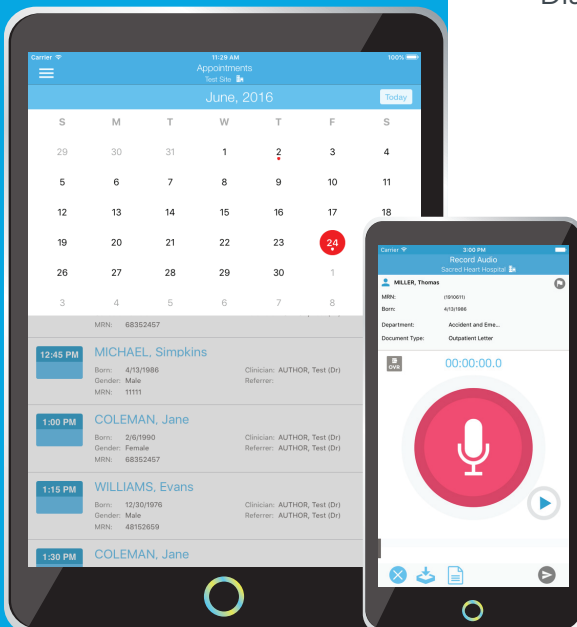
Dic

Carrier 11:29 AM 100%
Appointments
Test Site

June, 2016 Today

| S | M | T | W | T | F | S |
|---|---|---|---|---|---|---|
| 29 | 30 | 31 | 1 | 2 | 3 | 4 |
| 5 | 6 | 7 | 8 | 9 | 10 | 11 |
| 12 | 13 | 14 | 15 | 16 | 17 | 18 |
| 19 | 20 | 21 | 22 | 23 | 24 | |
| 26 | 27 | 28 | 29 | 30 | 1 | |
| 3 | 4 | 5 | 6 | 7 | 8 | |

MRN: 68352457

12:45 PM MICHAEL, Simpkins
Born: 4/13/1986 Clinician: AUTHOR, Test (Dr)
Gender: Male Referrer:
MRN: 11111

1:00 PM COLEMAN, Jane
Born: 2/6/1990 Clinician: AUTHOR, Test (Dr)
Gender: Female Referrer: AUTHOR, Test (Dr)
MRN: 68352457

1:15 PM WILLIAMS, Evans
Born: 12/30/1976 Clinician: AUTHOR, Test (Dr)
Gender: Male Referrer: AUTHOR, Test (Dr)
MRN: 48152659

1:30 PM COLEMAN, Jane

Carrier 3:00 PM
Record Audio
Sacred Heart Hospital

MILLER, Thomas
MRN: (1910011)
Born: 4/13/1986
Department: Accident and Eme...
Document Type: Outpatient Letter

OVR
00:00:00.0